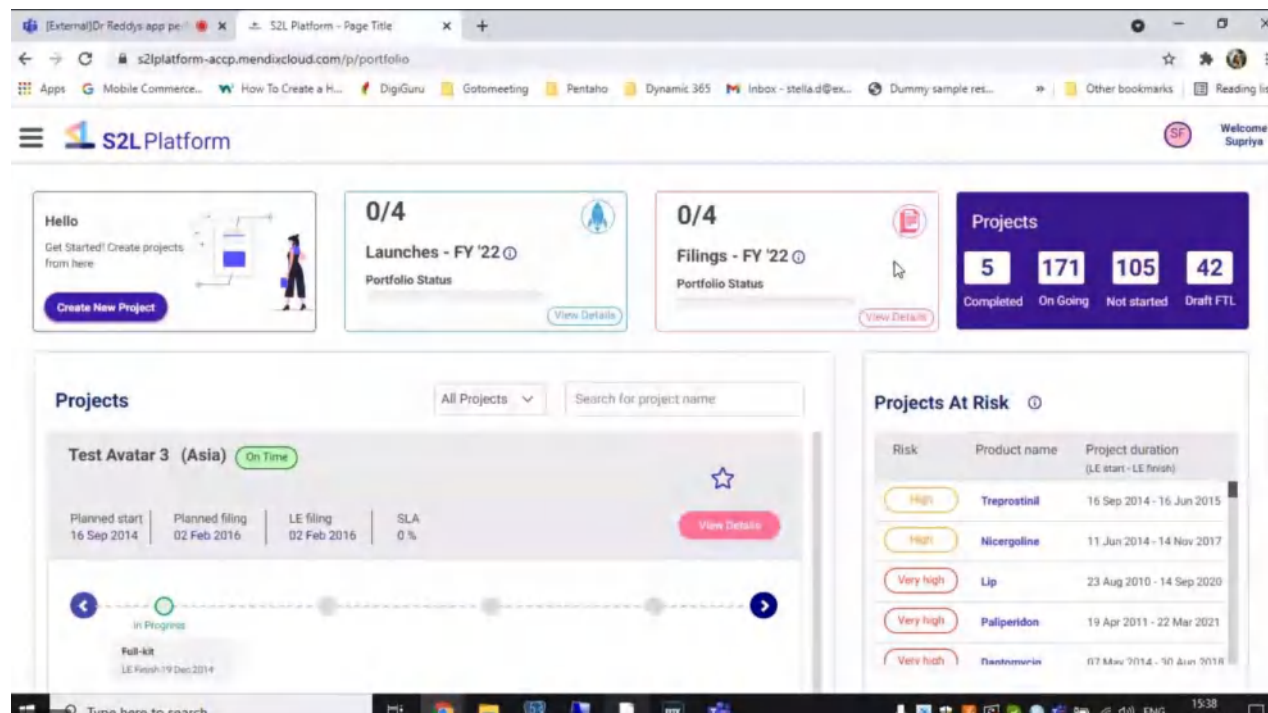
[External]Dr Reddys app pe
S2L Platform - Page Title
s2lplatform-accp.mendixcloud.com/p/portfolio
Apps  Mobile Commerce...  How To Create a H...  DigiGuru  Gotomeeting  Pentaho  Dynamic 365  Inbox - stella.d@ex...  Dummy sample res...  Other bookmarks  Reading list

S2L Platform
SF  Welcome Supriya

Hello
Get Started! Create projects from here
Create New Project

0/4
Launches - FY '22
Portfolio Status
View Details

0/4
Filings - FY '22
Portfolio Status
View Details

Projects
5 Completed
171 On Going
105 Not started
42 Draft FTL

Projects
All Projects
Search for project name

Test Avatar 3 (Asia) On Time
Planned start 16 Sep 2014
Planned filing 02 Feb 2016
LE filing 02 Feb 2016
SLA 0 %
View Details
In Progress
Full-kit
LE Finish 19 Dec 2014

Projects At Risk

| Risk | Product name | Project duration (LE start - LE finish) |
|---|---|---|
| High | Treprostinil | 16 Sep 2014 - 16 Jun 2015 |
| High | Nicergoline | 11 Jun 2014 - 14 Nov 2017 |
| Very high | Lip | 23 Aug 2010 - 14 Sep 2020 |
| Very high | Paliperidon | 19 Apr 2011 - 22 Mar 2021 |
| Very high | Daptomycin | 07 May 2014 - 30 Aug 2018 |

Type here to search
ENG 15:38